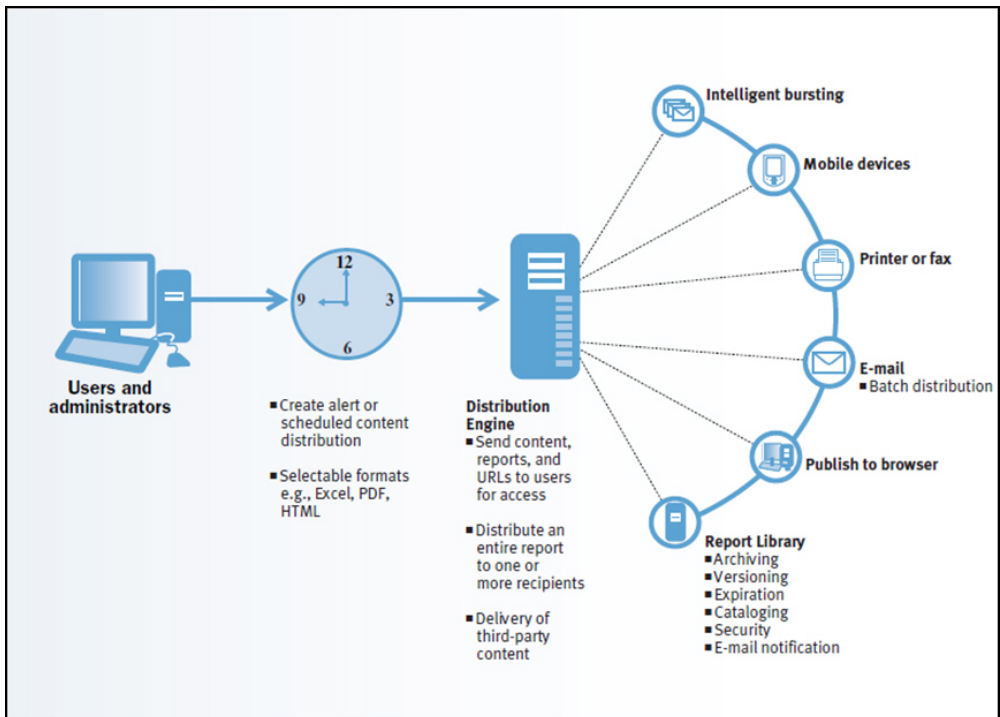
Users and administrators

12
9
3
6

■ Create alert or scheduled content distribution

■ Selectable formats e.g., Excel, PDF, HTML

Distribution Engine
■ Send content, reports, and URLs to users for access

■ Distribute an entire report to one or more recipients

■ Delivery of third-party content

Intelligent bursting

Mobile devices

Printer or fax

E-mail
■ Batch distribution

Publish to browser

Report Library
■ Archiving
■ Versioning
■ Expiration
■ Cataloging
■ Security
■ E-mail notification